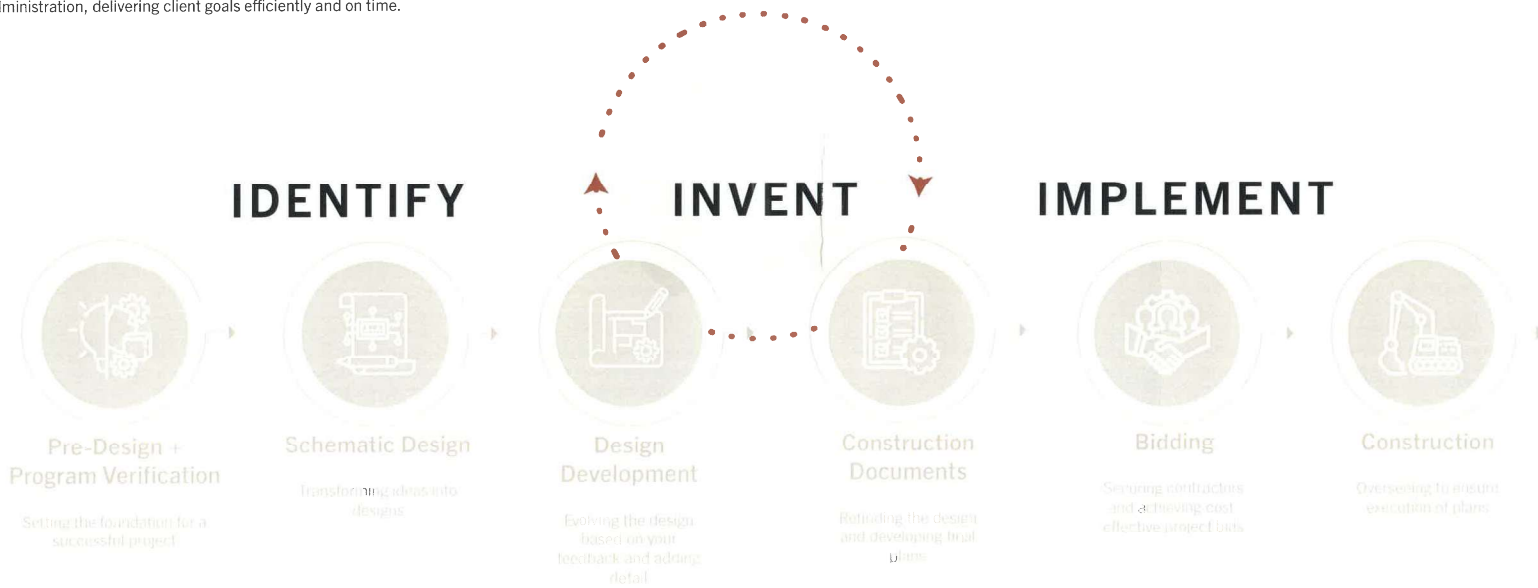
lministration, delivering client goals efficiently and on time.

IDENTIFY

INVENT

IMPLEMENT

Pre-Design + Program Verification

Setting the foundation for a successful project

Schematic Design

Transforming ideas into designs

Design Development

Evolving the design based on your feedback and adding detail

Construction Documents

Refinding the design and developing final plans

Bidding

Securing contractors and achieving cost effective project bids

Construction

Overseeing to ensure execution of plans